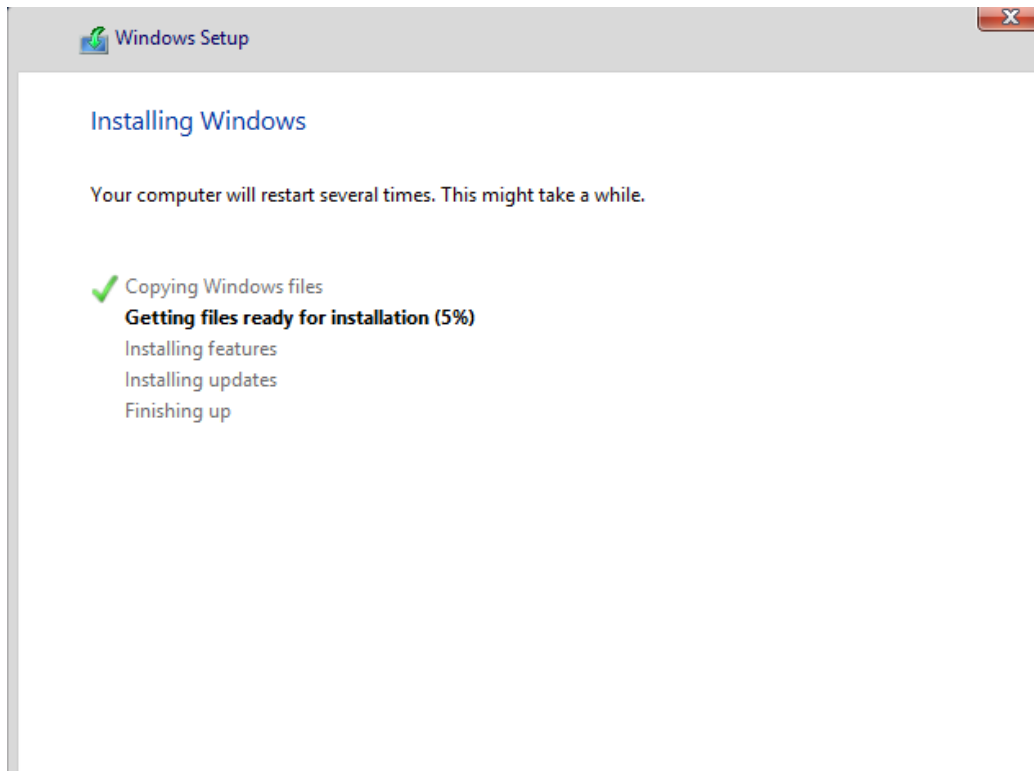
Windows Setup

Installing Windows

Your computer will restart several times. This might take a while.

Copying Windows files
Getting files ready for installation (5%)
Installing features
Installing updates
Finishing up